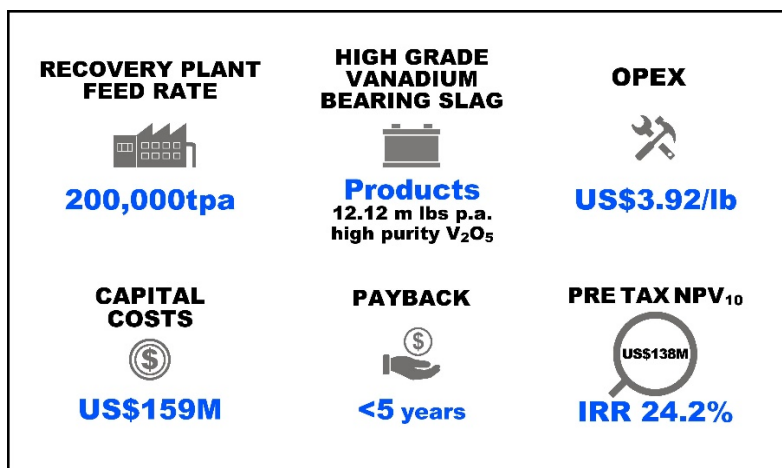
RECOVERY PLANT FEED RATE

200,000tpa

HIGH GRADE VANADIUM BEARING SLAG

Products
12.12 m lbs p.a. high purity $V_2O_5$

OPEX

US$3.92/lb

CAPITAL COSTS

$

US$159M

PAYBACK

$

<5 years

PRE TAX NPV$_{10}$

US$138M

IRR 24.2%